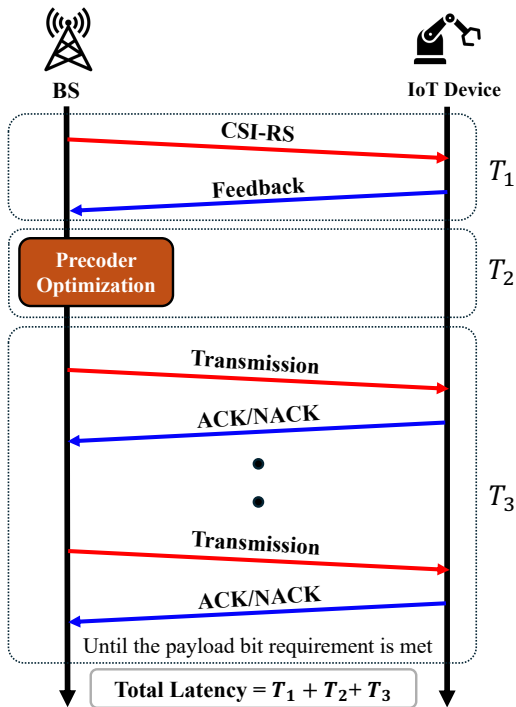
BS

IoT Device

CSI-RS

Feedback

$T_1$

Precoder Optimization

$T_2$

Transmission

ACK/NACK

Transmission

ACK/NACK

$T_3$

Until the payload bit requirement is met

Total Latency = $T_1 + T_2 + T_3$